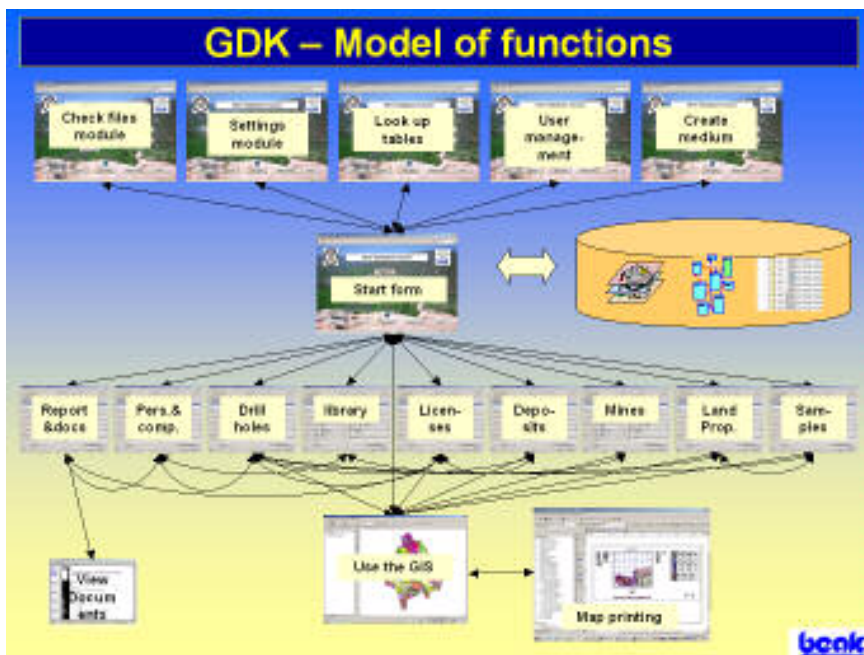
GDK – Model of functions

Check files module

Settings module

Look up tables

User management

Create medium

Start form

Report &docs

Pers.& comp.

Drill holes

library

Licenses

Deposits

Mines

Land Prop.

Samples

View Documents

Use the GIS

Map printing

beak